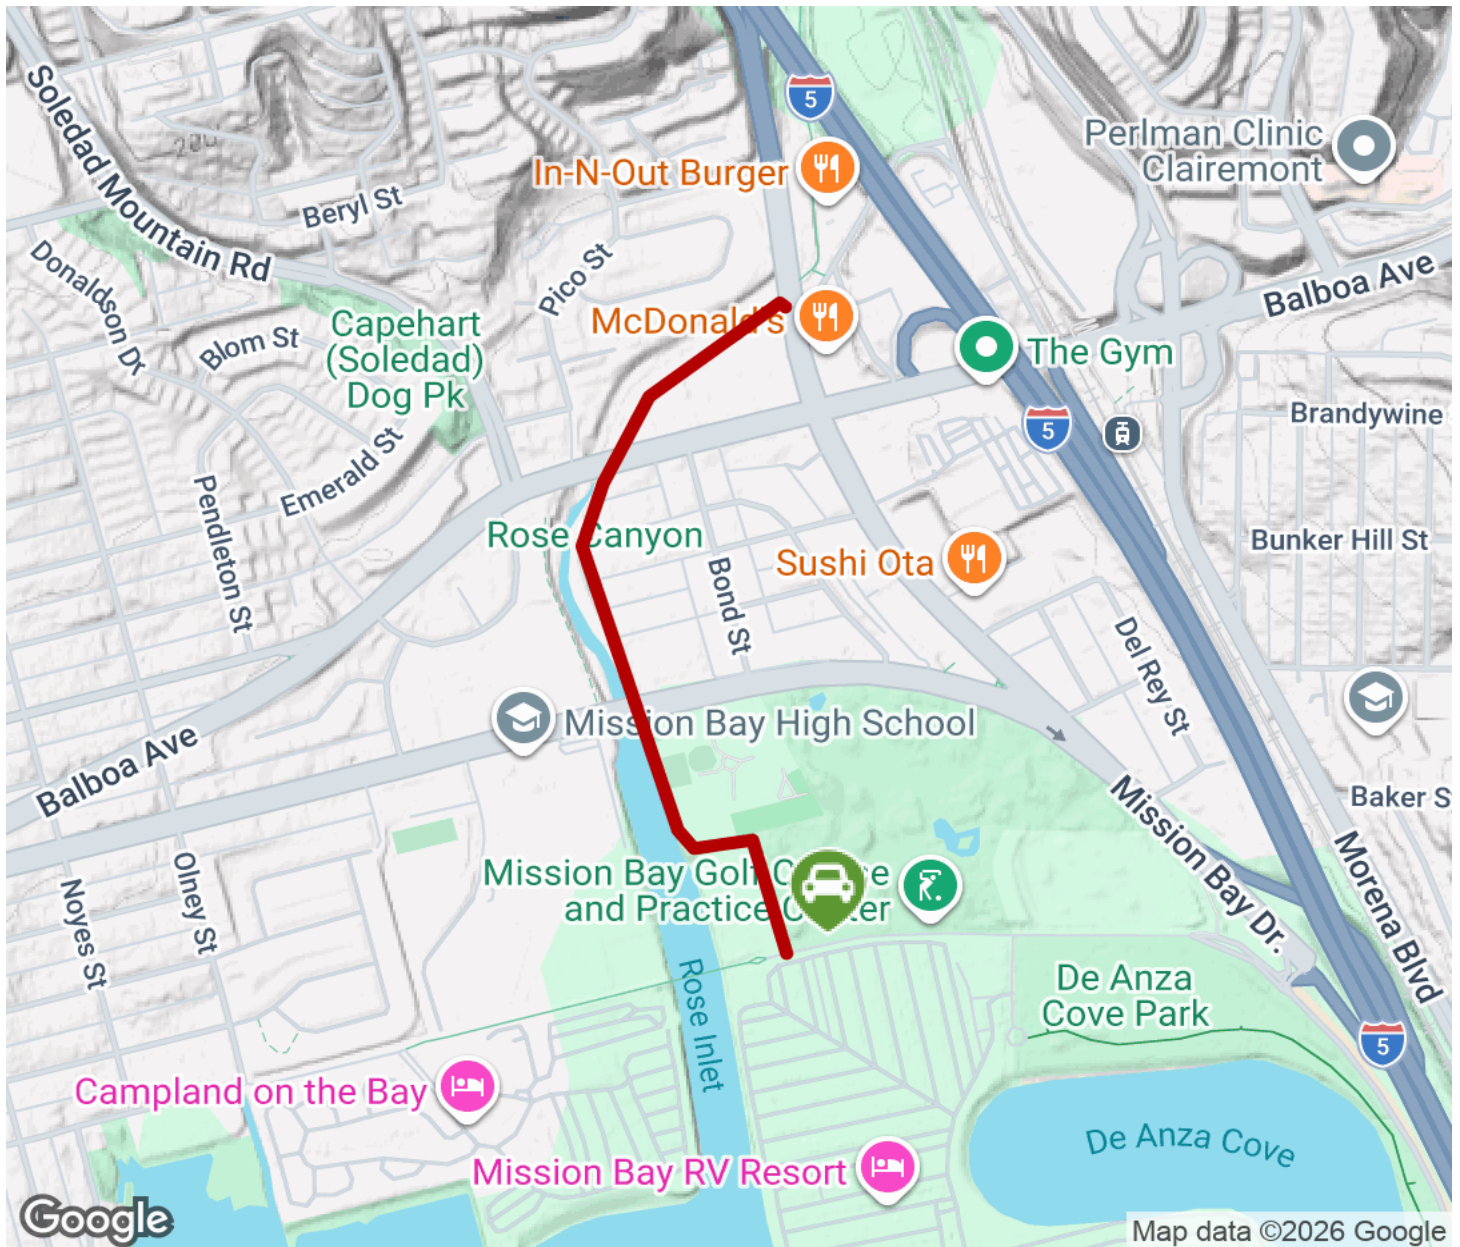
Soledad Mountain Rd
Beryl St
5
In-N-Out Burger
Perlman Clinic Clairemont
Donaldson Dr
Pico St
Blom St
Capehart (Soledad) Dog Pk
McDonald's
The Gym
Balboa Ave
Emerald St
5
Brandywine
Pendleton St
Rose Canyon
Bond St
Sushi Ota
Bunker Hill St
Del Rey St
Mission Bay High School
Balboa Ave
Baker S
Mission Bay Dr.
Morena Blvd
Noyes St
Olney St
Mission Bay Golf Course and Practice Center
Rose Inlet
De Anza Cove Park
5
Campland on the Bay
De Anza Cove
Mission Bay RV Resort
Google
Map data ©2026 Google